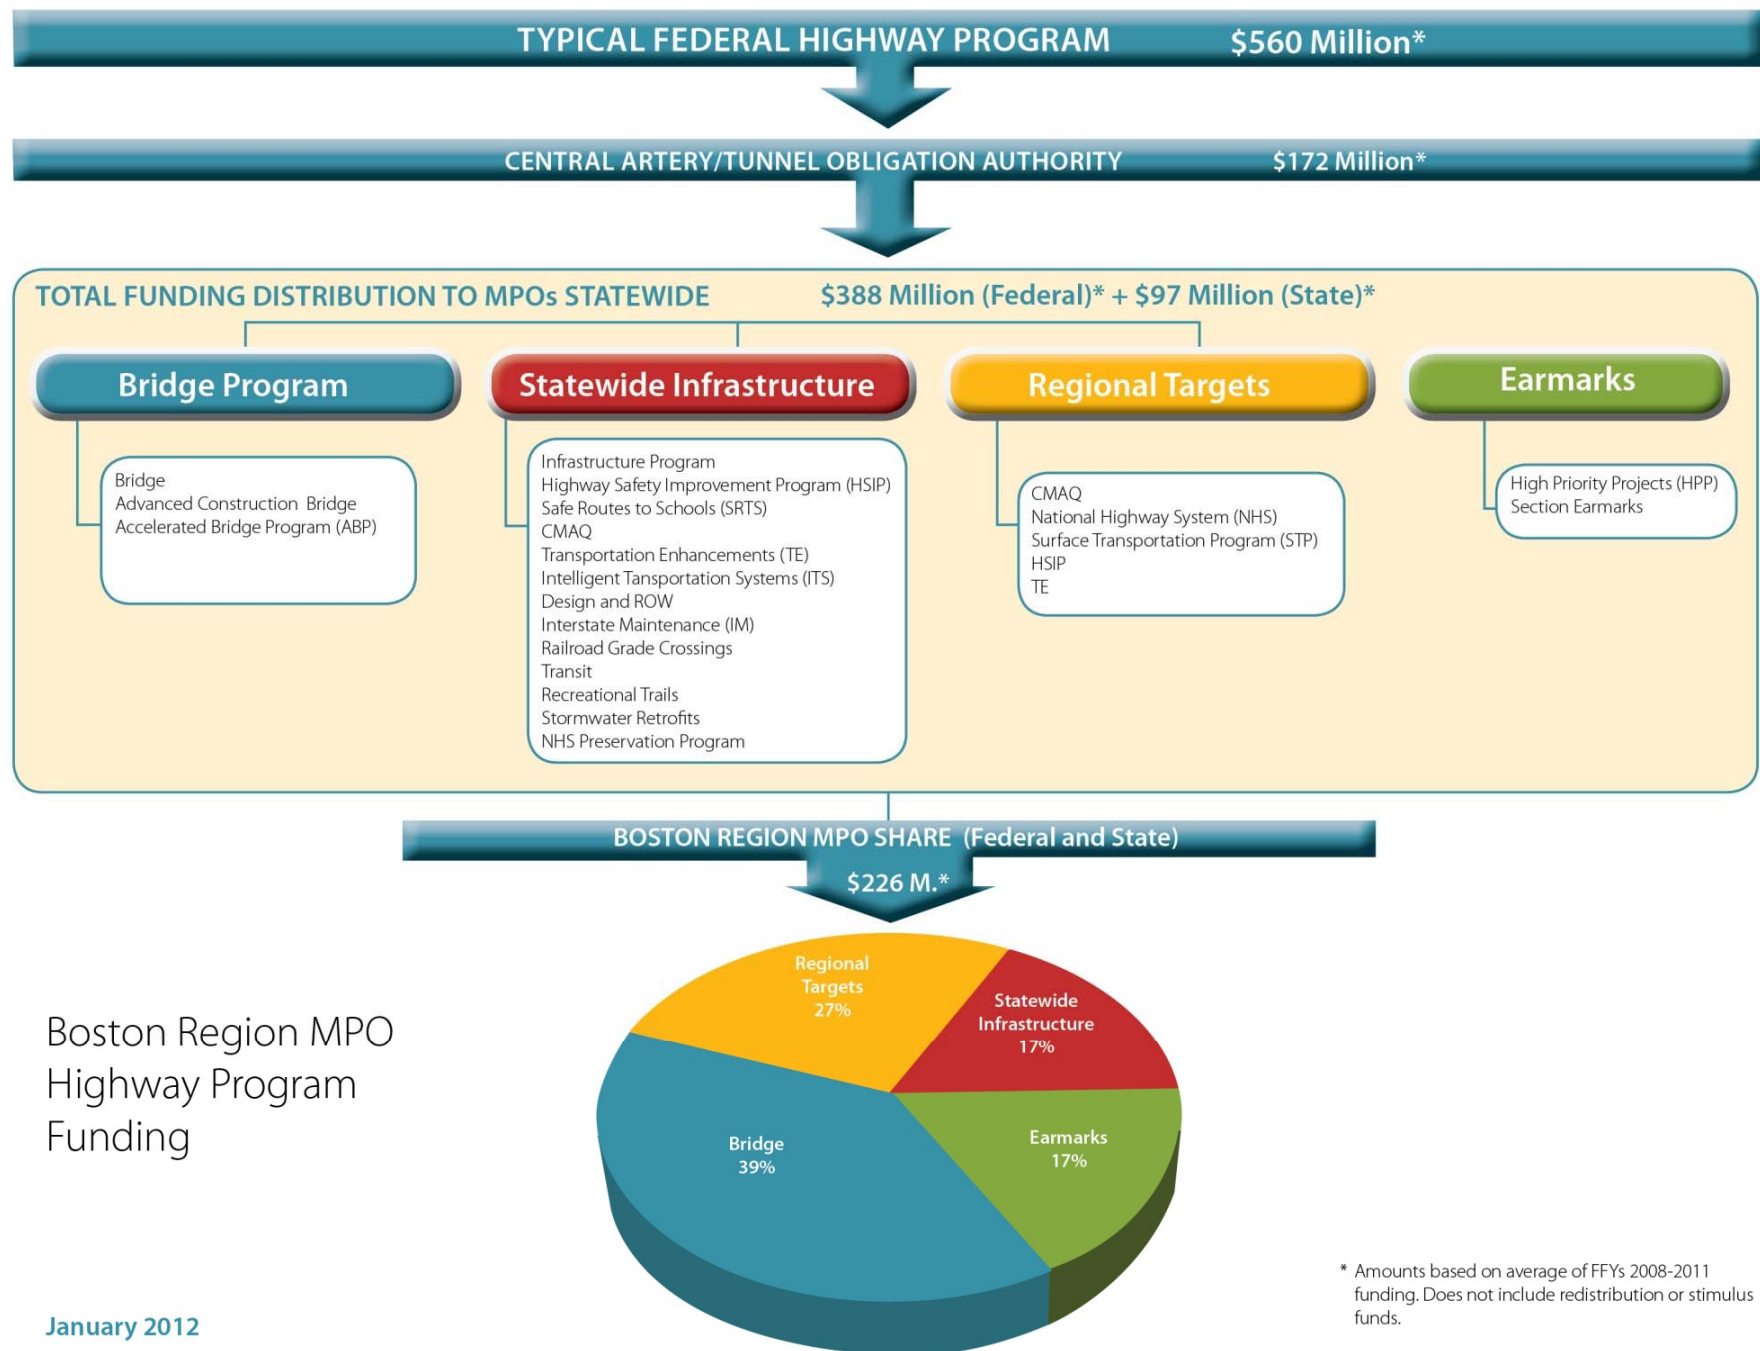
TYPICAL FEDERAL HIGHWAY PROGRAM $560 Million*

CENTRAL ARTERY/TUNNEL OBLIGATION AUTHORITY $172 Million*

TOTAL FUNDING DISTRIBUTION TO MPOs STATEWIDE $388 Million (Federal)* + $97 Million (State)*

Bridge Program

Bridge
Advanced Construction Bridge
Accelerated Bridge Program (ABP)

Statewide Infrastructure

Infrastructure Program
Highway Safety Improvement Program (HSIP)
Safe Routes to Schools (SRTS)
CMAQ
Transportation Enhancements (TE)
Intelligent Tansportation Systems (ITS)
Design and ROW
Interstate Maintenance (IM)
Railroad Grade Crossings
Transit
Recreational Trails
Stormwater Retrofits
NHS Preservation Program

Regional Targets

CMAQ
National Highway System (NHS)
Surface Transportation Program (STP)
HSIP
TE

Earmarks

High Priority Projects (HPP)
Section Earmarks

BOSTON REGION MPO SHARE (Federal and State)

$226 M.*

Regional Targets 27%

Statewide Infrastructure 17%

Bridge 39%

Earmarks 17%

Boston Region MPO Highway Program Funding

January 2012

* Amounts based on average of FFYs 2008-2011 funding. Does not include redistribution or stimulus funds.